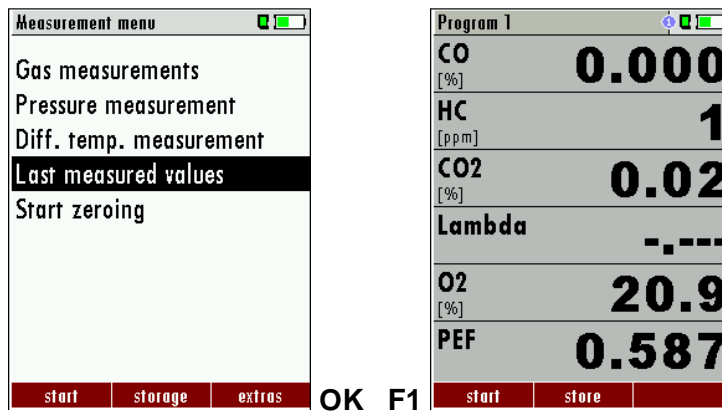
Measurement menu

Gas measurements
Pressure measurement
Diff. temp. measurement
Last measured values
Start zeroing

start | storage | extras

OK F1

Program 1

CO
[%]
0.000

HC
[ppm]
1

CO2
[%]
0.02

Lambda
-.---

O2
[%]
20.9

PEF
0.587

start | store